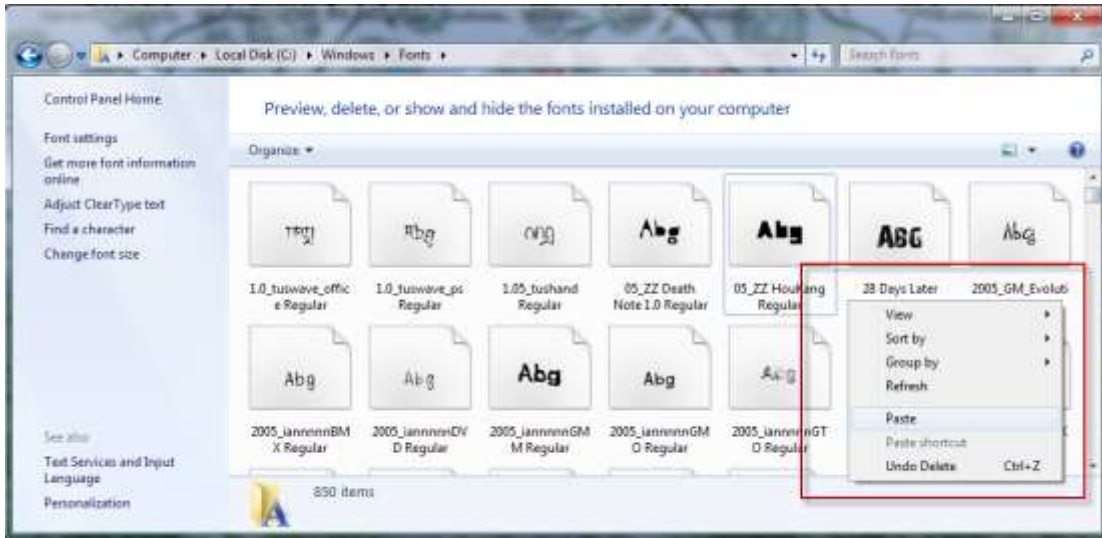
Computer ▸ Local Disk (C:) ▸ Windows ▸ Fonts ▸

Search Fonts

Control Panel Home

Font settings

Get more font information online

Adjust ClearType text

Find a character

Change font size

See also

Text Services and Input Language

Personalization

Preview, delete, or show and hide the fonts installed on your computer

Organize ▾

Abg

Abg

Abg

Abg

ABG

Abg

1.0_tuswave_office Regular

1.0_tuswave_ps Regular

1.05_tushand Regular

05_ZZ Death Note 1.0 Regular

05_ZZ Houkang Regular

28 Days Later

2005_GM_Evoluti

Abg

Abg

Abg

Abg

Abg

2005_iannnnnBMX Regular

2005_iannnnnDVD Regular

2005_iannnnnGMM Regular

2005_iannnnnGMO Regular

2005_iannnnnGTO Regular

View

Sort by

Group by

Refresh

Paste

Paste shortcut

Undo Delete Ctrl+Z

850 items